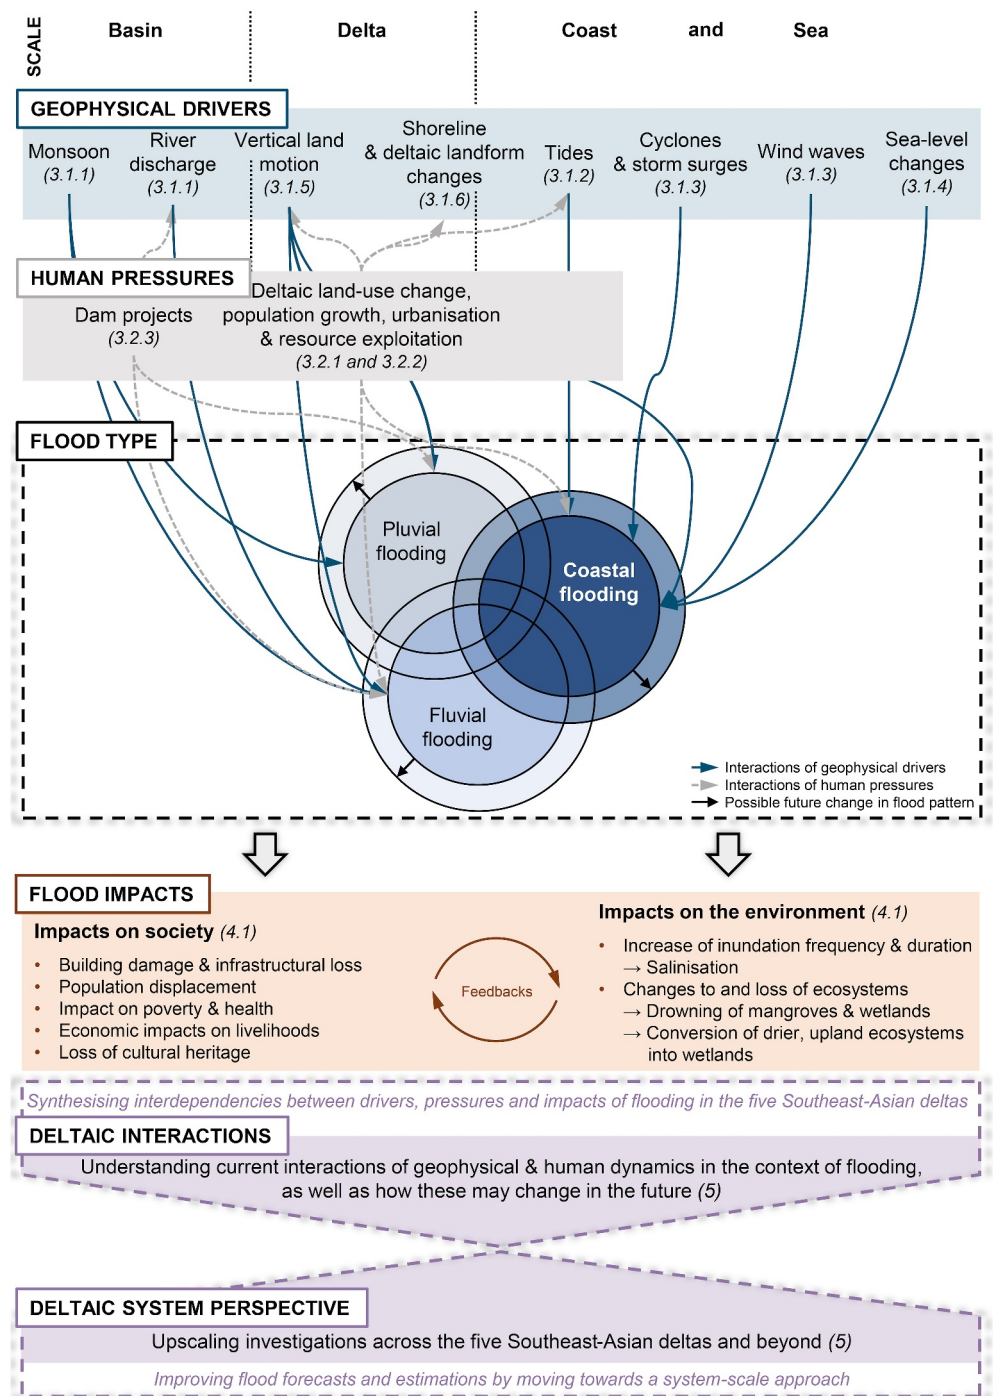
SCALE

Basin

Delta

Coast and Sea

GEOPHYSICAL DRIVERS

Monsoon (3.1.1)

River discharge (3.1.1)

Vertical land motion (3.1.5)

Shoreline & deltaic landform changes (3.1.6)

Tides (3.1.2)

Cyclones & storm surges (3.1.3)

Wind waves (3.1.3)

Sea-level changes (3.1.4)

HUMAN PRESSURES

Dam projects (3.2.3)

Deltaic land-use change, population growth, urbanisation & resource exploitation (3.2.1 and 3.2.2)

FLOOD TYPE

Pluvial flooding

Coastal flooding

Fluvial flooding

Interactions of geophysical drivers
Interactions of human pressures
Possible future change in flood pattern

FLOOD IMPACTS

Impacts on society (4.1)

• Building damage & infrastructural loss
• Population displacement
• Impact on poverty & health
• Economic impacts on livelihoods
• Loss of cultural heritage

Feedbacks

Impacts on the environment (4.1)

• Increase of inundation frequency & duration
→ Salinisation
• Changes to and loss of ecosystems
→ Drowning of mangroves & wetlands
→ Conversion of drier, upland ecosystems into wetlands

Synthesising interdependencies between drivers, pressures and impacts of flooding in the five Southeast-Asian deltas

DELTAIC INTERACTIONS

Understanding current interactions of geophysical & human dynamics in the context of flooding, as well as how these may change in the future (5)

DELTAIC SYSTEM PERSPECTIVE

Upscaling investigations across the five Southeast-Asian deltas and beyond (5)

Improving flood forecasts and estimations by moving towards a system-scale approach